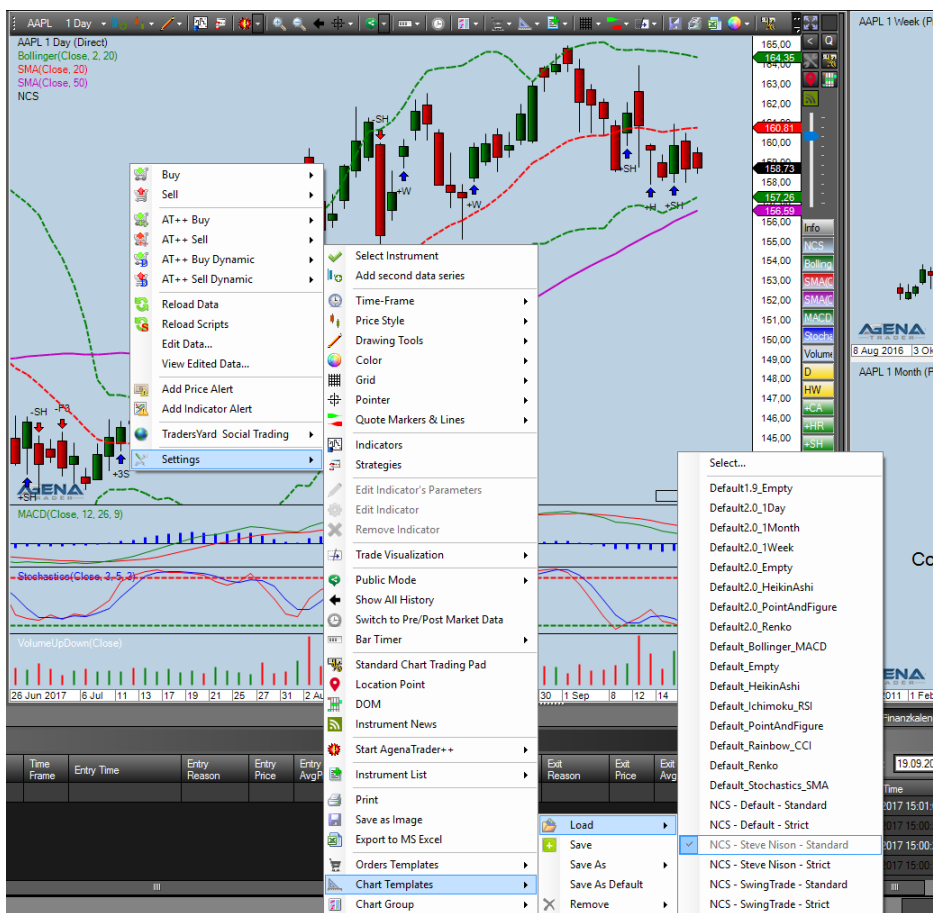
AAPL 1 Day

AAPL 1 Day (Direct)
Bollinger(Close, 2, 20)
SMA(Close, 20)
SMA(Close, 50)
NCS

165,00
164,35
164,00
163,00
162,00
161,00
160,81
160,00
159,00
158,73
158,00
157,26
157,00
156,69
156,00
155,00
154,00
153,00
152,00
151,00
150,00
149,00
148,00
147,00
146,00
145,00

Info
NCS
Bolling
SMA(C
SMA(C
MACD
Stocha
Volume
D
HW
+CA
+HR
+SH

AAPL 1 Week (F
8 Aug 2016
3 Ok
AAPL 1 Month (F
Co
2011
1 Feb
Finanzkalen
19.09.20
Time
2017 15:01:
2017 15:00
2017 15:00
2017 15:00
2017 15:00
2017 15:00

-SH
-P3
+SH
+3S
+SH
+W
+W
-SH
+H
+SH

MACD(Close, 12, 26, 9)
Stochastics(Close, 3, 5, 3)
VolumeUpDown(Close)

26 Jun 2017
6 Jul
11
13
17
19
21
25
27
31
2 Au
30
1 Sep
8
12
14

Time Frame
Entry Time
Entry Reason
Entry Price
Entry AvgP
Exit Reason
Exit Price
Exit Avg

Buy
Sell
AT++ Buy
AT++ Sell
AT++ Buy Dynamic
AT++ Sell Dynamic
Reload Data
Reload Scripts
Edit Data...
View Edited Data...
Add Price Alert
Add Indicator Alert
TradersYard Social Trading
Settings

Select Instrument
Add second data series
Time-Frame
Price Style
Drawing Tools
Color
Grid
Pointer
Quote Markers & Lines
Indicators
Strategies
Edit Indicator's Parameters
Edit Indicator
Remove Indicator
Trade Visualization
Public Mode
Show All History
Switch to Pre/Post Market Data
Bar Timer
Standard Chart Trading Pad
Location Point
DOM
Instrument News
Start AgenaTrader++
Instrument List
Print
Save as Image
Export to MS Excel
Orders Templates
Chart Templates
Chart Group

Load
Save
Save As
Save As Default
Remove

Select...
Default1.9_Empty
Default2.0_1Day
Default2.0_1Month
Default2.0_1Week
Default2.0_Empty
Default2.0_HeikinAshi
Default2.0_PointAndFigure
Default2.0_Renko
Default_Bollinger_MACD
Default_Empty
Default_HeikinAshi
Default_Ichimoku_RSI
Default_PointAndFigure
Default_Rainbow_CCI
Default_Renko
Default_Stochastics_SMA
NCS - Default - Standard
NCS - Default - Strict
NCS - Steve Nison - Standard
NCS - Steve Nison - Strict
NCS - SwingTrade - Standard
NCS - SwingTrade - Strict